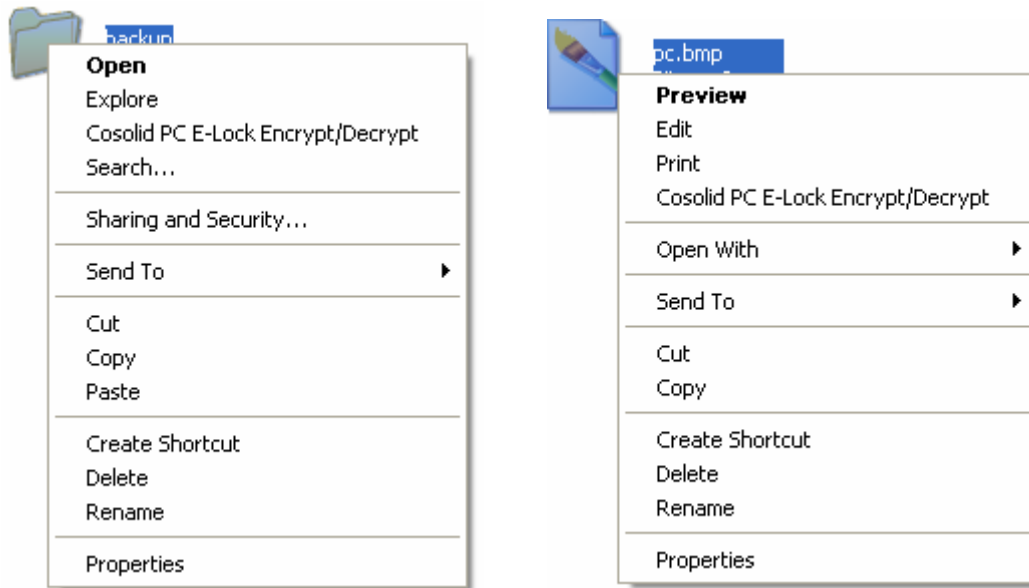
backup

Open
Explore
Cosolid PC E-Lock Encrypt/Decrypt
Search...

Sharing and Security...

Send To

Cut
Copy
Paste

Create Shortcut
Delete
Rename

Properties

pc.bmp

Preview
Edit
Print
Cosolid PC E-Lock Encrypt/Decrypt

Open With

Send To

Cut
Copy

Create Shortcut
Delete
Rename

Properties